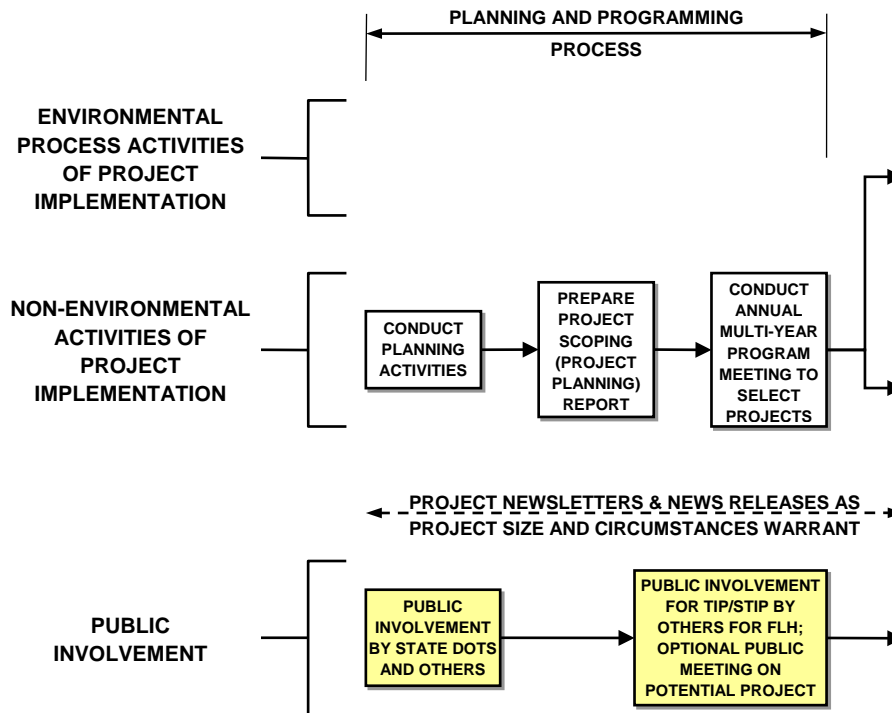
PLANNING AND PROGRAMMING PROCESS

ENVIRONMENTAL PROCESS ACTIVITIES OF PROJECT IMPLEMENTATION

NON-ENVIRONMENTAL ACTIVITIES OF PROJECT IMPLEMENTATION

CONDUCT PLANNING ACTIVITIES

PREPARE PROJECT SCOPING (PROJECT PLANNING) REPORT

CONDUCT ANNUAL MULTI-YEAR PROGRAM MEETING TO SELECT PROJECTS

PROJECT NEWSLETTERS & NEWS RELEASES AS PROJECT SIZE AND CIRCUMSTANCES WARRANT

PUBLIC INVOLVEMENT

PUBLIC INVOLVEMENT BY STATE DOTS AND OTHERS

PUBLIC INVOLVEMENT FOR TIP/STIP BY OTHERS FOR FLH; OPTIONAL PUBLIC MEETING ON POTENTIAL PROJECT